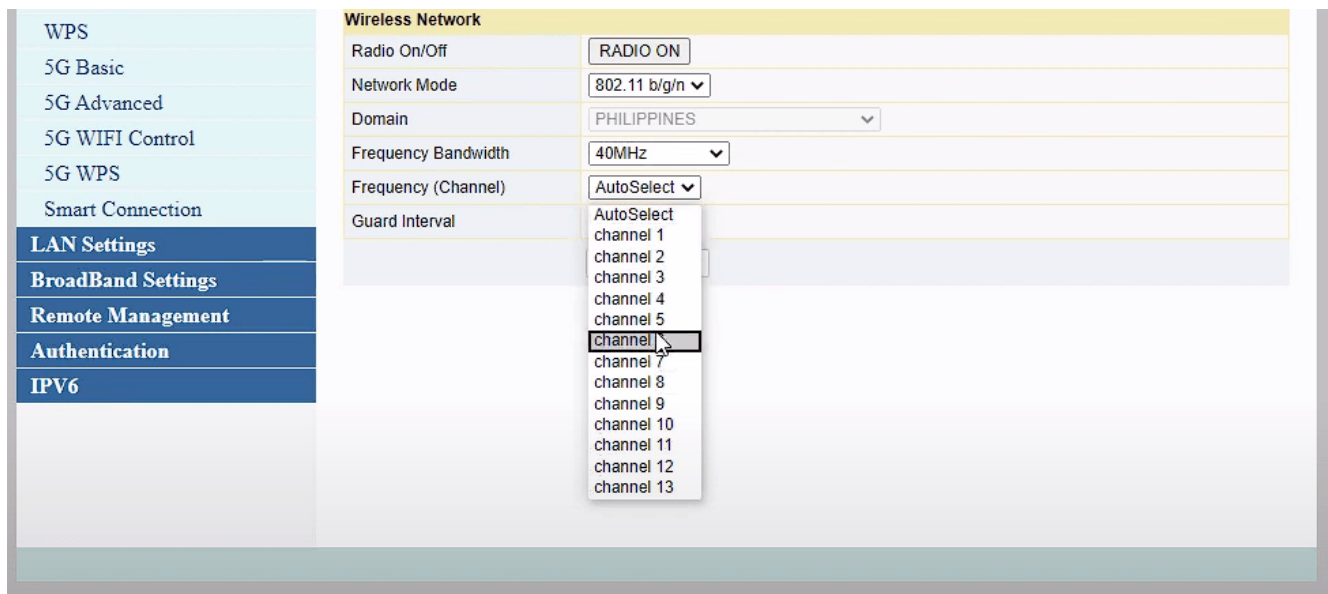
WPS
5G Basic
5G Advanced
5G WIFI Control
5G WPS
Smart Connection
LAN Settings
BroadBand Settings
Remote Management
Authentication
IPV6

Wireless Network

| | |
|---|---|
| Radio On/Off | RADIO ON |
| Network Mode | 802.11 b/g/n |
| Domain | PHILIPPINES |
| Frequency Bandwidth | 40MHz |
| Frequency (Channel) | AutoSelect |
| Guard Interval | |

AutoSelect
channel 1
channel 2
channel 3
channel 4
channel 5
channel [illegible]
channel 7
channel 8
channel 9
channel 10
channel 11
channel 12
channel 13